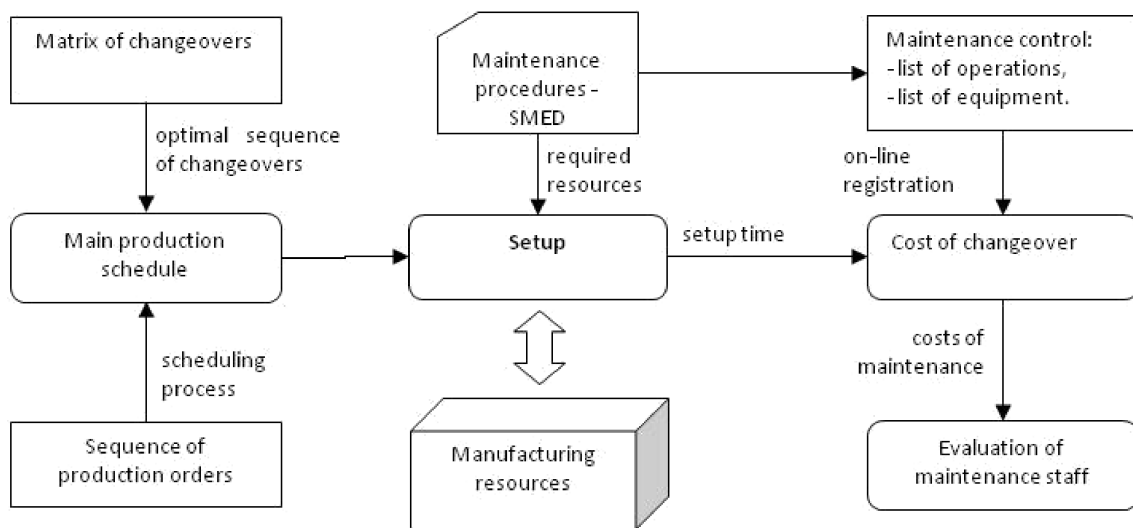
Matrix of changeovers

optimal sequence of changeovers

Main production schedule

scheduling process

Sequence of production orders

Maintenance procedures - SMED

required resources

Setup

setup time

Manufacturing resources

Maintenance control:
-list of operations,
-list of equipment.

on-line registration

Cost of changeover

costs of maintenance

Evaluation of maintenance staff